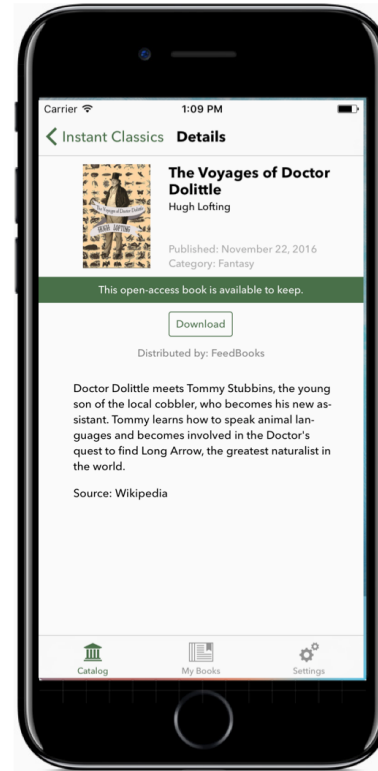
Carrier
1:09 PM

Instant Classics Details

The Voyages of Doctor Dolittle
Hugh Lofting

The Voyages of Doctor Dolittle
HUGH LOFTING

Published: November 22, 2016
Category: Fantasy

This open-access book is available to keep.

Download

Distributed by: FeedBooks

Doctor Dolittle meets Tommy Stubbins, the young son of the local cobbler, who becomes his new assistant. Tommy learns how to speak animal languages and becomes involved in the Doctor's quest to find Long Arrow, the greatest naturalist in the world.

Source: Wikipedia

Catalog
My Books
Settings